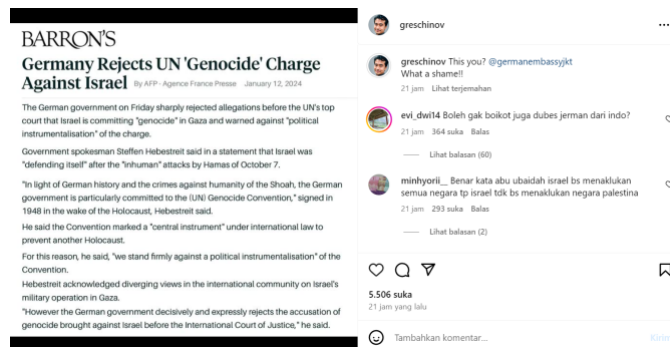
BARRON'S

Germany Rejects UN 'Genocide' Charge Against Israel By AFP - Agence France Presse January 12, 2024

The German government on Friday sharply rejected allegations before the UN's top court that Israel is committing "genocide" in Gaza and warned against "political instrumentalisation" of the charge.

Government spokesman Steffen Hebestreit said in a statement that Israel was "defending itself" after the "inhuman" attacks by Hamas of October 7.

"In light of German history and the crimes against humanity of the Shoah, the German government is particularly committed to the (UN) Genocide Convention," signed in 1948 in the wake of the Holocaust, Hebestreit said.

He said the Convention marked a "central instrument" under international law to prevent another Holocaust.

For this reason, he said, "we stand firmly against a political instrumentalisation" of the Convention.

Hebestreit acknowledged diverging views in the international community on Israel's military operation in Gaza.

"However the German government decisively and expressly rejects the accusation of genocide brought against Israel before the International Court of Justice," he said.

greschinov ...

greschinov This you? @germanembassyjkt What a shame!!
21 jam Lihat terjemahan

evi_dwi14 Boleh gak boikot juga dubes jerman dari indo?
21 jam 364 suka Balas
Lihat balasan (60)

minhyorii_ Benar kata abu ubaidah israel bs menaklukan semua negara tp israel tdk bs menaklukan negara palestina
21 jam 293 suka Balas
Lihat balasan (2)

5.506 suka
21 jam yang lalu

Tambahkan komentar...
Kirim